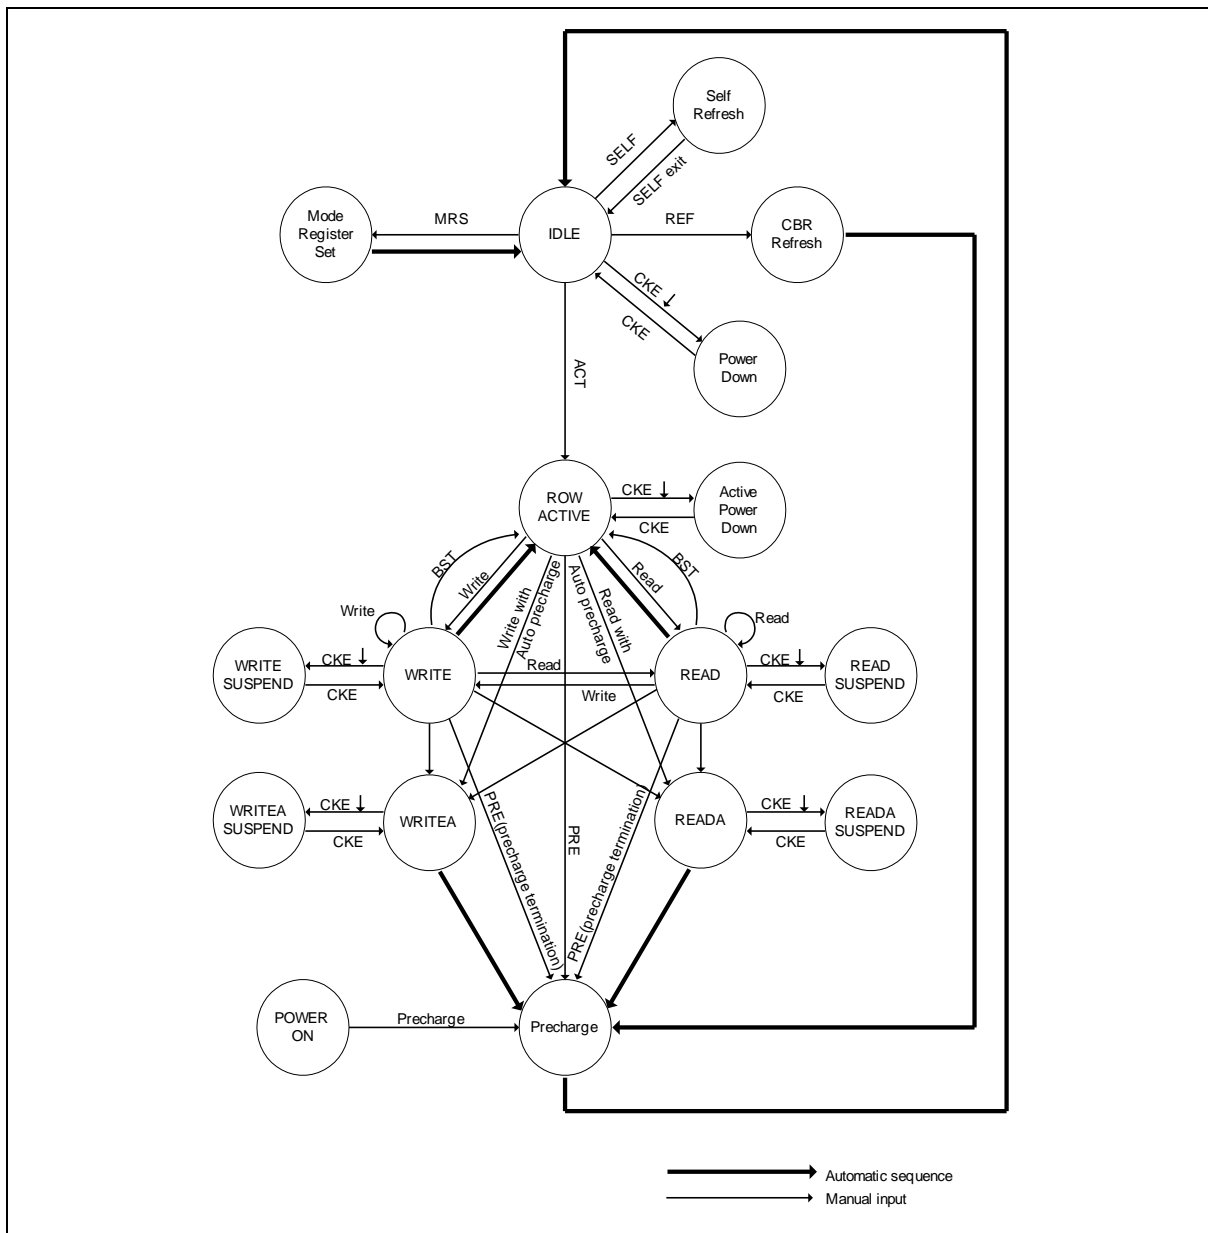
Self Refresh

SELF

SELF exit

Mode Register Set

MRS

IDLE

REF

CBR Refresh

CKE ↓

CKE

Power Down

ACT

ROW ACTIVE

CKE ↓

CKE

Active Power Down

BST

Write

Write with Auto precharge

Auto precharge

Read with

Read

BST

Write

Read

WRITE SUSPEND

CKE ↓

CKE

WRITE

Read

Write

READ

CKE ↓

CKE

READ SUSPEND

WRITEA SUSPEND

CKE ↓

CKE

WRITEA

PRE(precharge termination)

PRE

PRE(precharge termination)

READA

CKE ↓

CKE

READA SUSPEND

POWER ON

Precharge

Precharge

Automatic sequence

Manual input